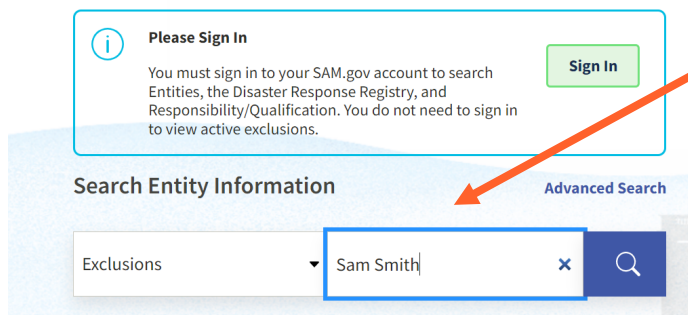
Please Sign In

You must sign in to your SAM.gov account to search Entities, the Disaster Response Registry, and Responsibility/Qualification. You do not need to sign in to view active exclusions.

Sign In

Search Entity Information

Advanced Search

Exclusions

Sam Smith